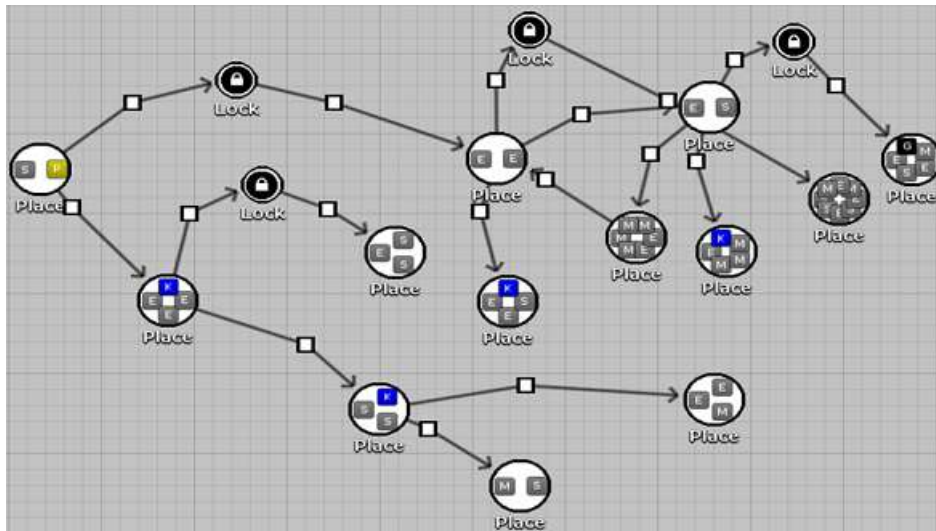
S P
Place

Lock

Lock

K
E E
K
Place

E S
S
Place

S K
S
Place

E
E M
Place

M S
Place

Lock

E E
Place

K
E S
E
Place

M M
M M
M E
Place

Lock

E S
Place

K
E
M
Place

M E
M S
E
Place

Lock

G
E M
S E
Place